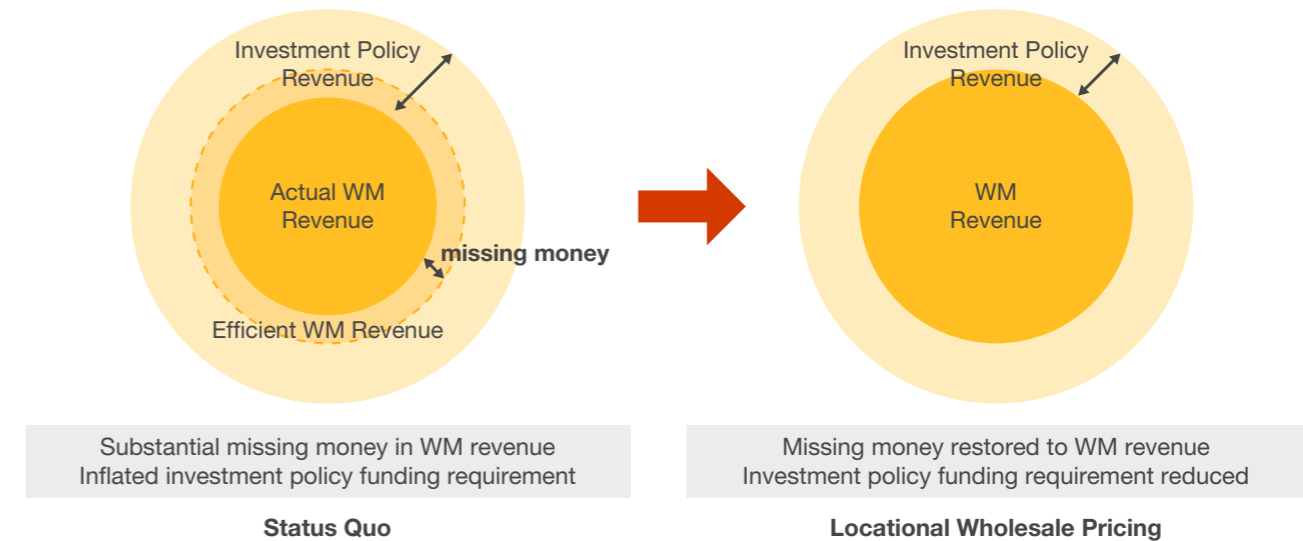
Investment Policy Revenue

Actual WM Revenue

missing money

Efficient WM Revenue

Investment Policy Revenue

WM Revenue

Substantial missing money in WM revenue
Inflated investment policy funding requirement

Status Quo

Missing money restored to WM revenue
Investment policy funding requirement reduced

Locational Wholesale Pricing